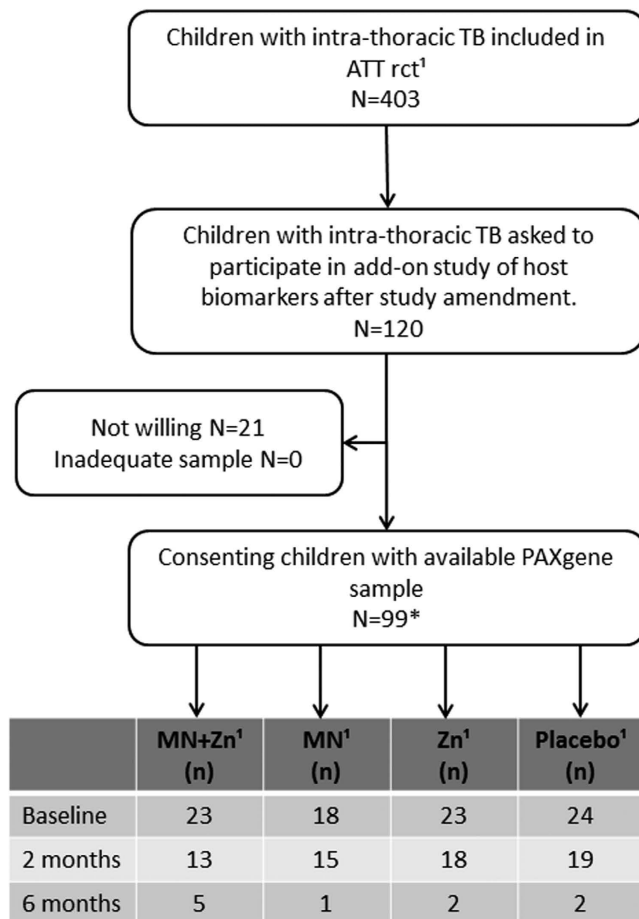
Children with intra-thoracic TB included in ATT rct$^1$
N=403

Children with intra-thoracic TB asked to participate in add-on study of host biomarkers after study amendment.
N=120

Not willing N=21
Inadequate sample N=0

Consenting children with available PAXgene sample
N=99*

| | MN+Zn$^1$ (n) | MN$^1$ (n) | Zn$^1$ (n) | Placebo$^1$ (n) |
|---|---|---|---|---|
| Baseline | 23 | 18 | 23 | 24 |
| 2 months | 13 | 15 | 18 | 19 |
| 6 months | 5 | 1 | 2 | 2 |